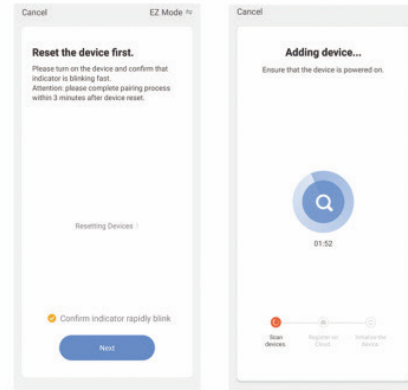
Cancel

EZ Mode ⇆

Reset the device first.

Please turn on the device and confirm that indicator is blinking fast.
Attention: please complete pairing process within 3 minutes after device reset.

Resetting Devices >

Confirm indicator rapidly blink

Next

Cancel

Adding device...

Ensure that the device is powered on.

01:52

Scan devices

Register on Cloud

Initialize the device